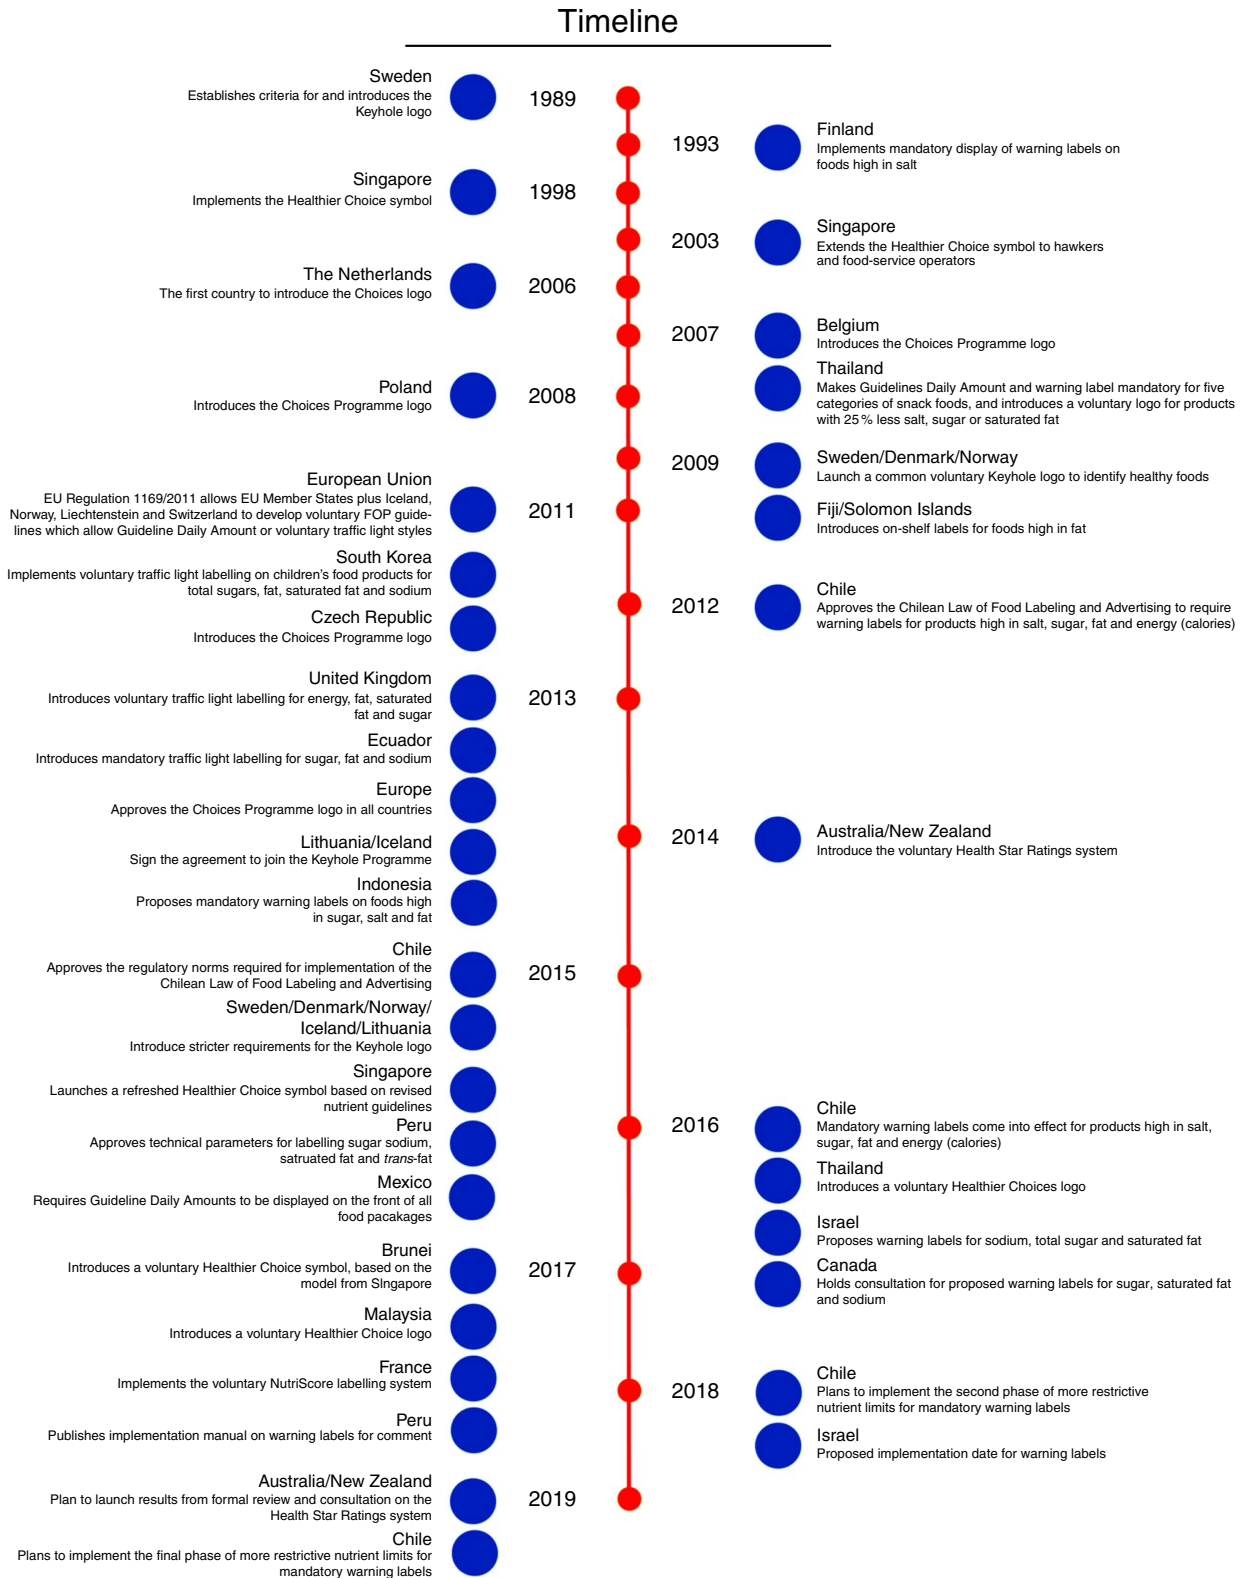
Timeline

Sweden
Establishes criteria for and introduces the Keyhole logo

1989

1993

Finland
Implements mandatory display of warning labels on foods high in salt

Singapore
Implements the Healthier Choice symbol

1998

2003

Singapore
Extends the Healthier Choice symbol to hawkers and food-service operators

The Netherlands
The first country to introduce the Choices logo

2006

2007

Belgium
Introduces the Choices Programme logo

Thailand
Makes Guidelines Daily Amount and warning label mandatory for five categories of snack foods, and introduces a voluntary logo for products with 25% less salt, sugar or saturated fat

Poland
Introduces the Choices Programme logo

2008

2009

Sweden/Denmark/Norway
Launch a common voluntary Keyhole logo to identify healthy foods

European Union
EU Regulation 1169/2011 allows EU Member States plus Iceland, Norway, Liechtenstein and Switzerland to develop voluntary FOP guidelines which allow Guideline Daily Amount or voluntary traffic light styles

2011

Fiji/Solomon Islands
Introduces on-shelf labels for foods high in fat

South Korea
Implements voluntary traffic light labelling on children's food products for total sugars, fat, saturated fat and sodium

2012

Chile
Approves the Chilean Law of Food Labeling and Advertising to require warning labels for products high in salt, sugar, fat and energy (calories)

Czech Republic
Introduces the Choices Programme logo

United Kingdom
Introduces voluntary traffic light labelling for energy, fat, saturated fat and sugar

2013

Ecuador
Introduces mandatory traffic light labelling for sugar, fat and sodium

Europe
Approves the Choices Programme logo in all countries

Lithuania/Iceland
Sign the agreement to join the Keyhole Programme

2014

Australia/New Zealand
Introduce the voluntary Health Star Ratings system

Indonesia
Proposes mandatory warning labels on foods high in sugar, salt and fat

Chile
Approves the regulatory norms required for implementation of the Chilean Law of Food Labeling and Advertising

2015

Sweden/Denmark/Norway/Iceland/Lithuania
Introduce stricter requirements for the Keyhole logo

Singapore
Launches a refreshed Healthier Choice symbol based on revised nutrient guidelines

Peru
Approves technical parameters for labelling sugar sodium, satruated fat and trans-fat

2016

Chile
Mandatory warning labels come into effect for products high in salt, sugar, fat and energy (calories)

Thailand
Introduces a voluntary Healthier Choices logo

Mexico
Requires Guideline Daily Amounts to be displayed on the front of all food pacakages

Israel
Proposes warning labels for sodium, total sugar and saturated fat

Brunei
Introduces a voluntary Healthier Choice symbol, based on the model from SIngapore

2017

Canada
Holds consultation for proposed warning labels for sugar, saturated fat and sodium

Malaysia
Introduces a voluntary Healthier Choice logo

France
Implements the voluntary NutriScore labelling system

2018

Chile
Plans to implement the second phase of more restrictive nutrient limits for mandatory warning labels

Peru
Publishes implementation manual on warning labels for comment

Israel
Proposed implementation date for warning labels

Australia/New Zealand
Plan to launch results from formal review and consultation on the Health Star Ratings system

2019

Chile
Plans to implement the final phase of more restrictive nutrient limits for mandatory warning labels